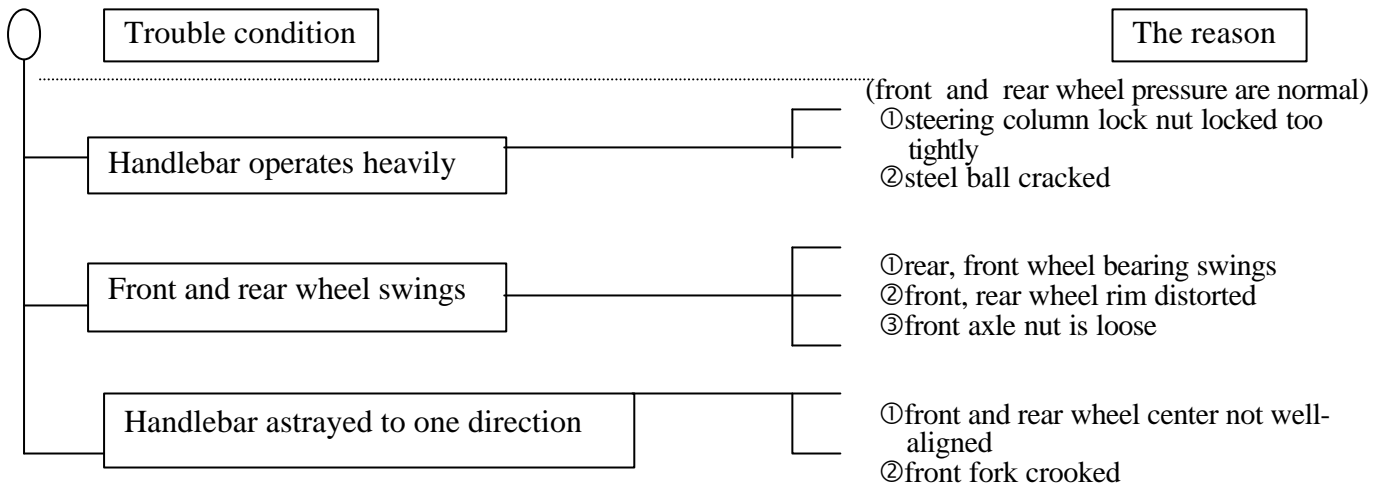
Trouble condition

The reason

(front and rear wheel pressure are normal)

Handlebar operates heavily

①steering column lock nut locked too tightly
②steel ball cracked

Front and rear wheel swings

①rear, front wheel bearing swings
②front, rear wheel rim distorted
③front axle nut is loose

Handlebar astrayed to one direction

①front and rear wheel center not well-aligned
②front fork crooked